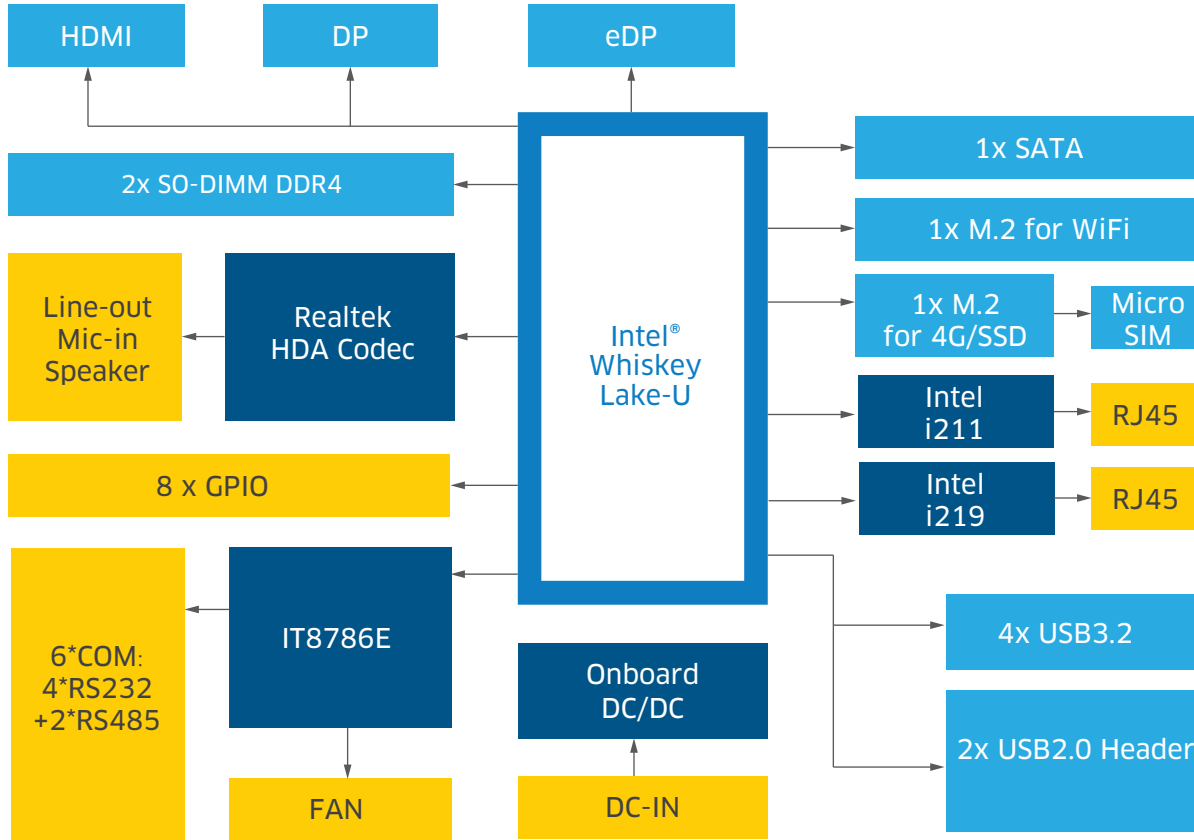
HDMI

DP

eDP

2x SO-DIMM DDR4

1x SATA

1x M.2 for WiFi

Line-out
Mic-in
Speaker

Realtek
HDA Codec

Intel®
Whiskey
Lake-U

1x M.2
for 4G/SSD

Micro
SIM

Intel
i211

RJ45

8 x GPIO

Intel
i219

RJ45

6*COM:
4*RS232
+2*RS485

IT8786E

4x USB3.2

Onboard
DC/DC

2x USB2.0 Header

FAN

DC-IN